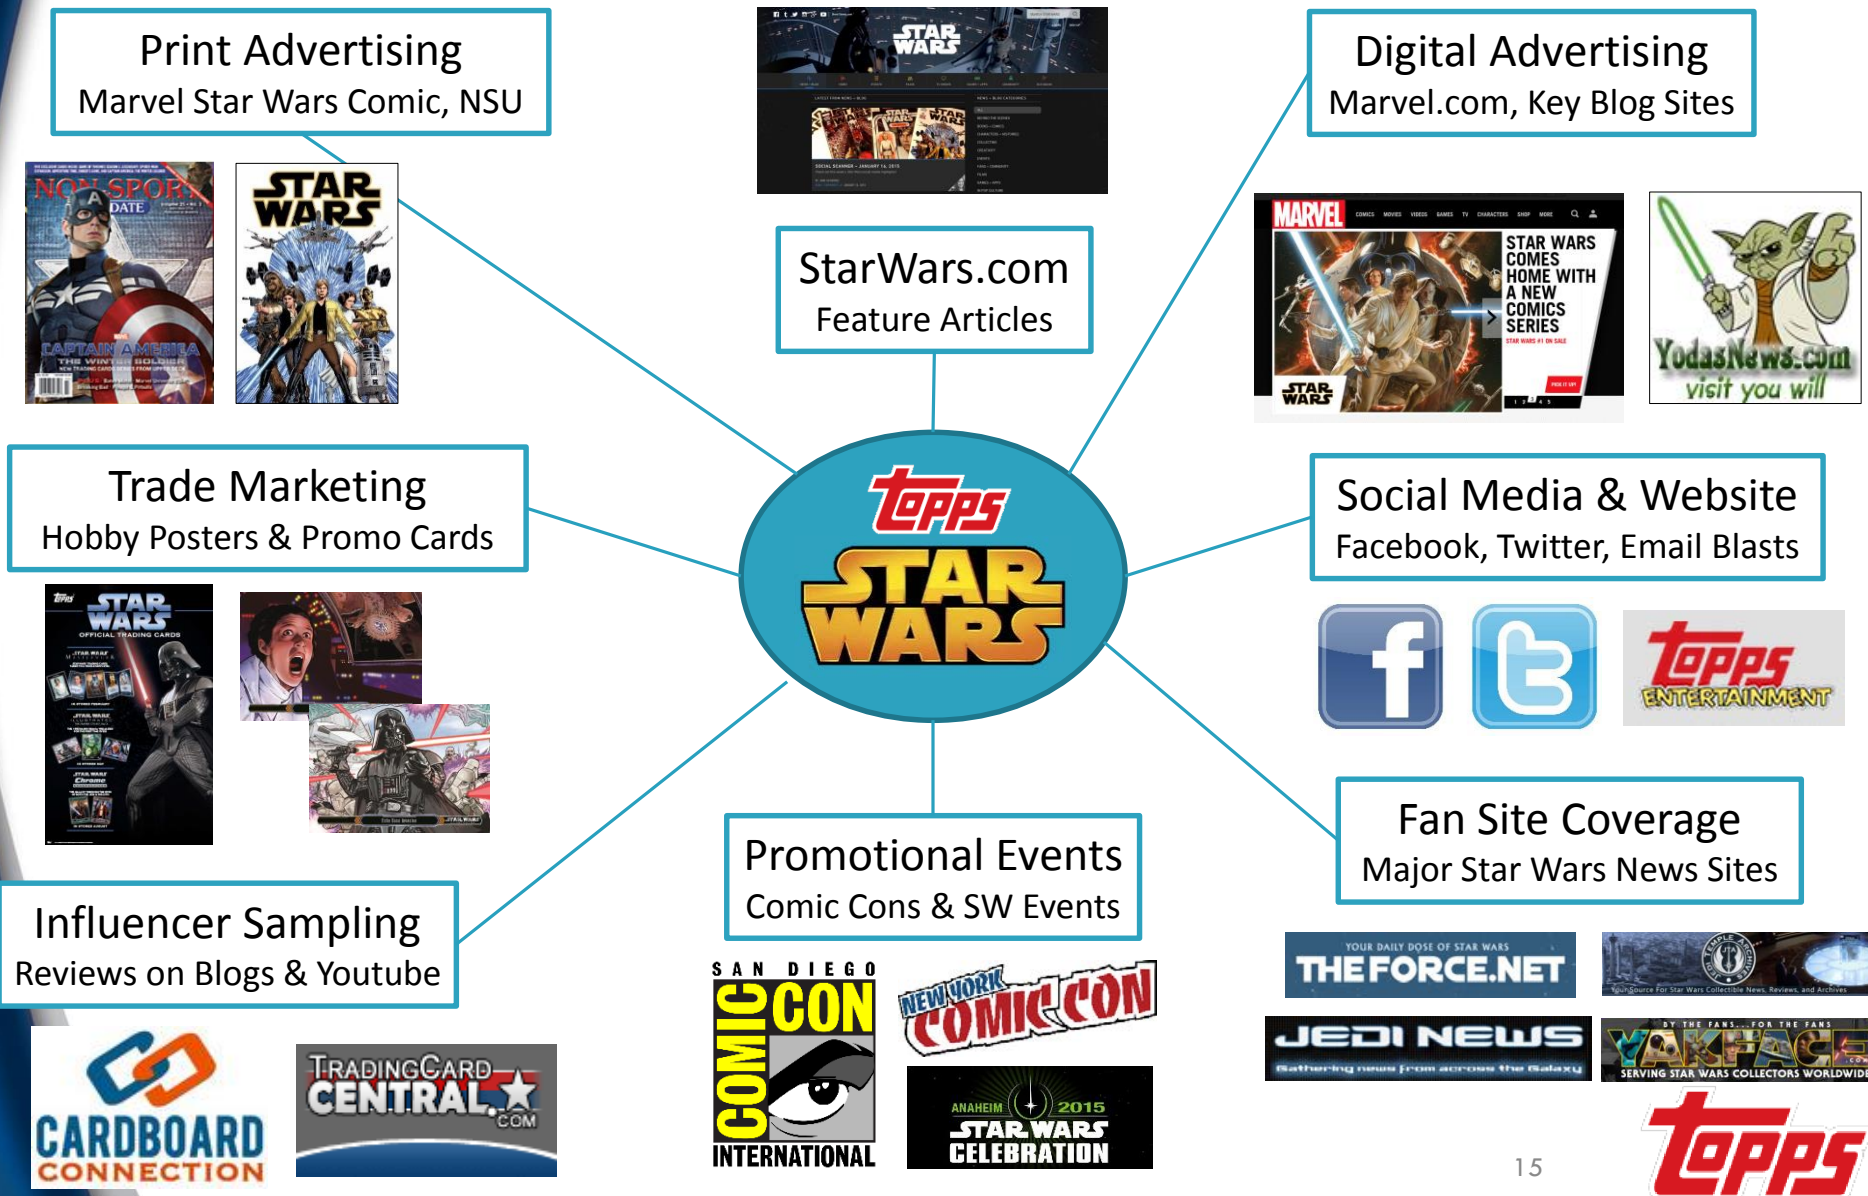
Print Advertising
Marvel Star Wars Comic, NSU

NON-SPORT UPDATE

CAPTAIN AMERICA THE WINTER SOLDIER

STAR WARS

STAR WARS

StarWars.com
Feature Articles

Digital Advertising
Marvel.com, Key Blog Sites

MARVEL

STAR WARS COMES HOME WITH A NEW COMICS SERIES

STAR WARS

YodasNews.com
visit you will

Trade Marketing
Hobby Posters & Promo Cards

STAR WARS
OFFICIAL TRADING CARDS

Topps
STAR WARS

Social Media & Website
Facebook, Twitter, Email Blasts

Topps ENTERTAINMENT

Influencer Sampling
Reviews on Blogs & Youtube

CARDBOARD CONNECTION

TRADINGCARD CENTRAL.COM

Promotional Events
Comic Cons & SW Events

SAN DIEGO COMIC CON INTERNATIONAL

NEW YORK COMIC CON

ANAHEIM 2015 STAR WARS CELEBRATION

Fan Site Coverage
Major Star Wars News Sites

YOUR DAILY DOSE OF STAR WARS
THEFORCE.NET

Your Source For Star Wars Collectible News, Reviews, and Archives

JEDI NEWS
Gathering news from across the Galaxy

BY THE FANS...FOR THE FANS
YAKFACE
SERVING STAR WARS COLLECTORS WORLDWIDE

15

Topps